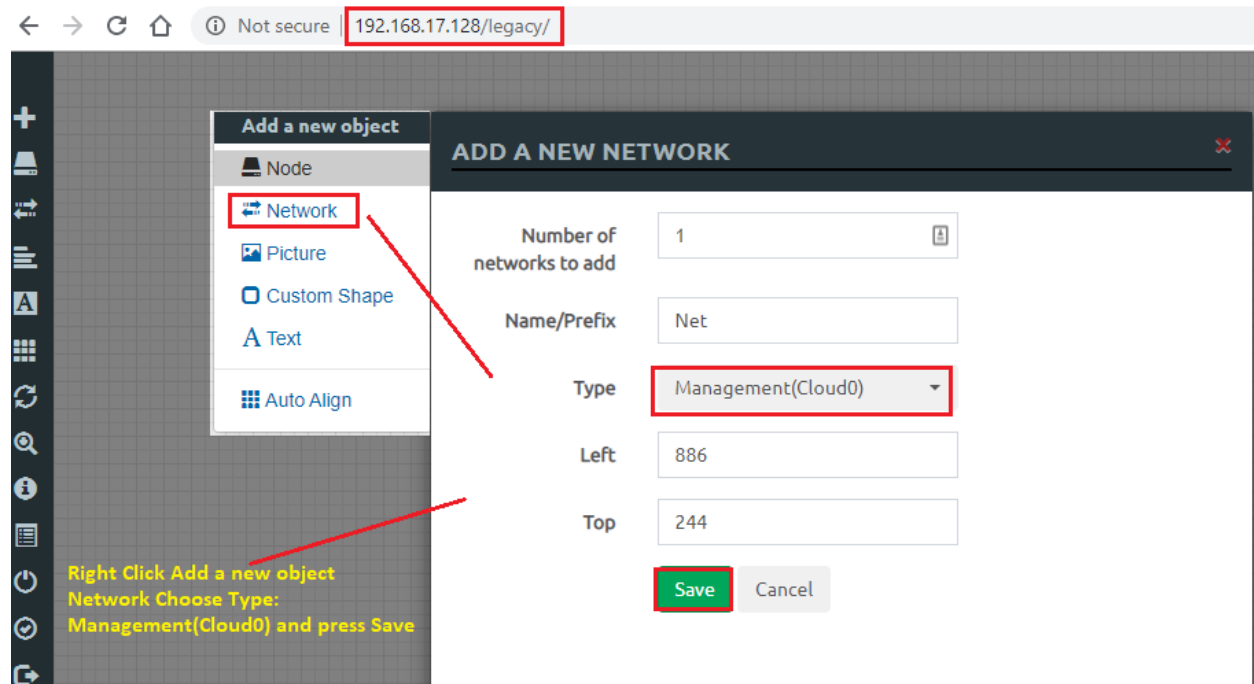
Not secure | 192.168.17.128/legacy/

Add a new object
Node
Network
Picture
Custom Shape
Text
Auto Align

ADD A NEW NETWORK

Number of networks to add
1

Name/Prefix
Net

Type
Management(Cloud0)

Left
886

Top
244

Save
Cancel

Right Click Add a new object Network Choose Type: Management(Cloud0) and press Save